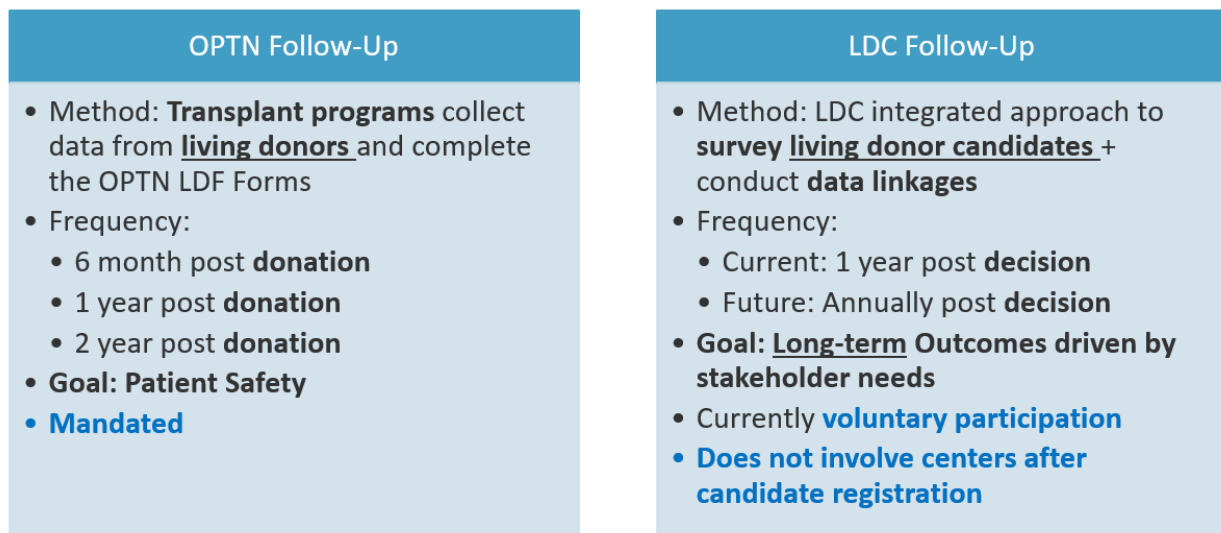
OPTN Follow-Up

- Method: Transplant programs collect data from living donors and complete the OPTN LDF Forms
- Frequency:
  - 6 month post donation
  - 1 year post donation
  - 2 year post donation
- Goal: Patient Safety
- Mandated

LDC Follow-Up

- Method: LDC integrated approach to survey living donor candidates + conduct data linkages
- Frequency:
  - Current: 1 year post decision
  - Future: Annually post decision
- Goal: Long-term Outcomes driven by stakeholder needs
- Currently voluntary participation
- Does not involve centers after candidate registration